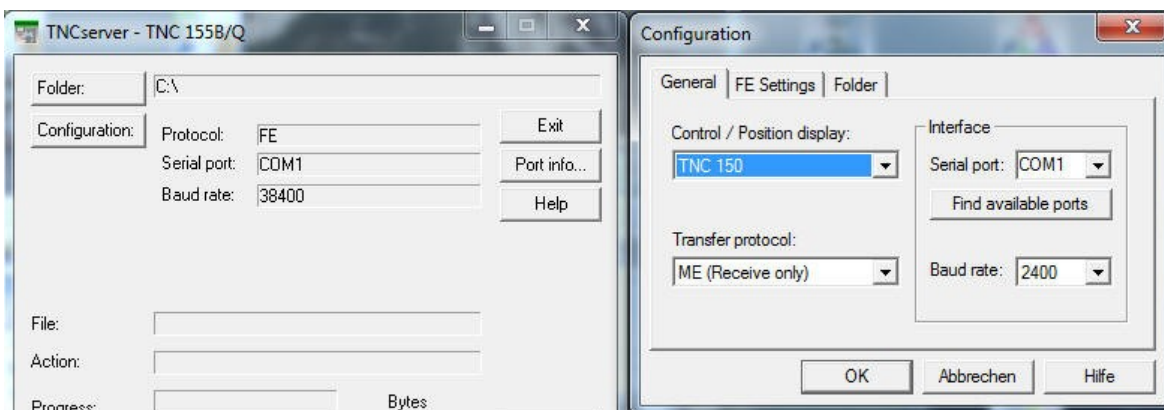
TNCserver - TNC 155B/Q

Folder: C:\

Configuration: Protocol: FE
Serial port: COM1
Baud rate: 38400

Exit
Port info...
Help

File:
Action:
Progress: Bytes

Configuration

General | FE Settings | Folder

Control / Position display:
TNC 150

Transfer protocol:
ME (Receive only)

Interface
Serial port: COM1
Find available ports
Baud rate: 2400

OK Abbrechen Hilfe